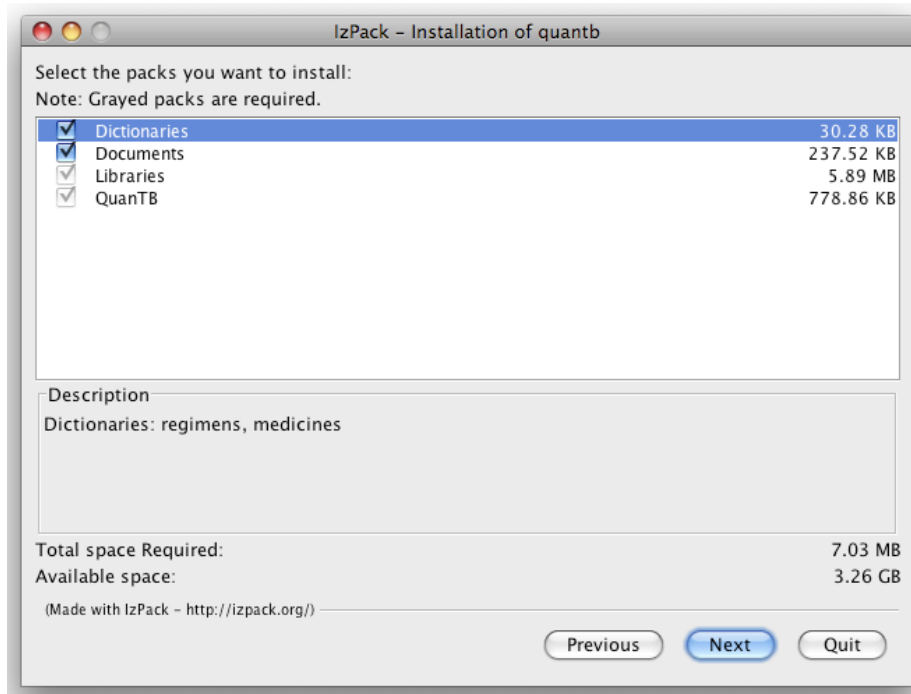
IzPack - Installation of quantb

Select the packs you want to install:
Note: Grayed packs are required.

| | | |
|---|---|---|
| ☑ | Dictionaries | 30.28 KB |
| ☑ | Documents | 237.52 KB |
| ☑ | Libraries | 5.89 MB |
| ☑ | QuanTB | 778.86 KB |

Description
Dictionaries: regimens, medicines

Total space Required: 7.03 MB
Available space: 3.26 GB

(Made with IzPack - http://izpack.org/)

Previous Next Quit